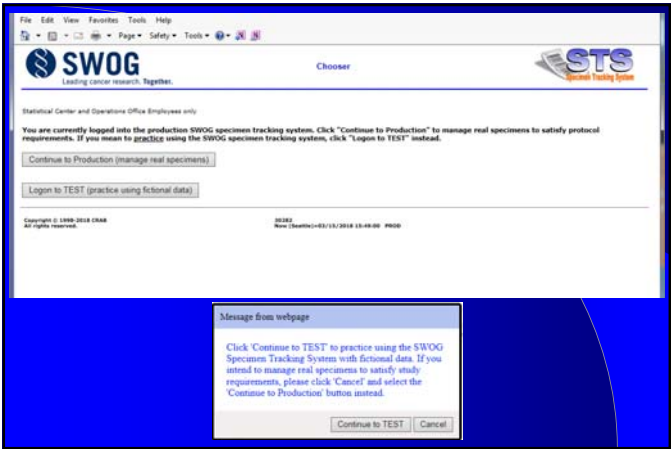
File Edit View Favorites Tools Help

Page ▾ Safety ▾ Tools ▾

SWOG
Leading cancer research. Together.

Chooser

STS
Specimen Tracking System

Statistical Center and Operations Office Employees only

You are currently logged into the production SWOG specimen tracking system. Click "Continue to Production" to manage real specimens to satisfy protocol requirements. If you mean to practice using the SWOG specimen tracking system, click "Logon to TEST" instead.

Continue to Production (manage real specimens)

Logon to TEST (practice using fictional data)

Copyright © 1998-2018 CRAB
All rights reserved.

20282
Now (Seattle)=03/15/2018 15:48:00 PROD

Message from webpage

Click 'Continue to TEST' to practice using the SWOG Specimen Tracking System with fictional data. If you intend to manage real specimens to satisfy study requirements, please click 'Cancel' and select the 'Continue to Production' button instead.

Continue to TEST Cancel